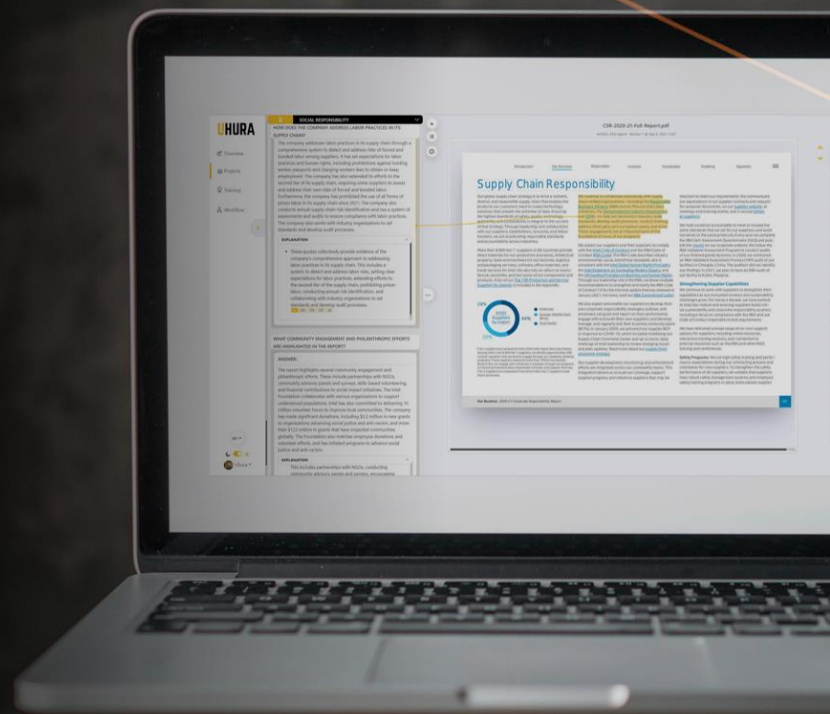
UHURA

Overview

Projects

Starting

Workflow

SOCIAL RESPONSIBILITY

HOW DOES THE COMPANY ADDRESS LABOR PRACTICES IN ITS SUPPLY CHAIN?

EXPLANATION

WHAT COMMUNITY ENGAGEMENT AND PHILANTHROPIC EFFORTS ARE HIGHLIGHTED IN THE REPORT?

ANSWER:

EXPLANATION

CSR-2020-21-Full-Report.pdf

Supply Chain Responsibility

Strengthening Supplier Capabilities

Safety Programs

Our Business 2020-21 Corporate Responsibility Report